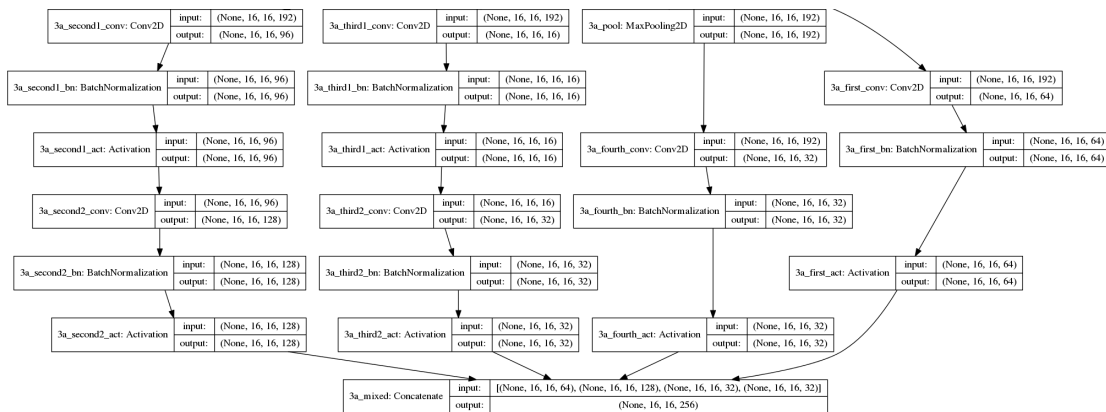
3a_second1_conv: Conv2D | input: (None, 16, 16, 192) | output: (None, 16, 16, 96)

3a_second1_bn: BatchNormalization | input: (None, 16, 16, 96) | output: (None, 16, 16, 96)

3a_second1_act: Activation | input: (None, 16, 16, 96) | output: (None, 16, 16, 96)

3a_second2_conv: Conv2D | input: (None, 16, 16, 96) | output: (None, 16, 16, 128)

3a_second2_bn: BatchNormalization | input: (None, 16, 16, 128) | output: (None, 16, 16, 128)

3a_second2_act: Activation | input: (None, 16, 16, 128) | output: (None, 16, 16, 128)

3a_third1_conv: Conv2D | input: (None, 16, 16, 192) | output: (None, 16, 16, 16)

3a_third1_bn: BatchNormalization | input: (None, 16, 16, 16) | output: (None, 16, 16, 16)

3a_third1_act: Activation | input: (None, 16, 16, 16) | output: (None, 16, 16, 16)

3a_third2_conv: Conv2D | input: (None, 16, 16, 16) | output: (None, 16, 16, 32)

3a_third2_bn: BatchNormalization | input: (None, 16, 16, 32) | output: (None, 16, 16, 32)

3a_third2_act: Activation | input: (None, 16, 16, 32) | output: (None, 16, 16, 32)

3a_pool: MaxPooling2D | input: (None, 16, 16, 192) | output: (None, 16, 16, 192)

3a_fourth_conv: Conv2D | input: (None, 16, 16, 192) | output: (None, 16, 16, 32)

3a_fourth_bn: BatchNormalization | input: (None, 16, 16, 32) | output: (None, 16, 16, 32)

3a_fourth_act: Activation | input: (None, 16, 16, 32) | output: (None, 16, 16, 32)

3a_first_conv: Conv2D | input: (None, 16, 16, 192) | output: (None, 16, 16, 64)

3a_first_bn: BatchNormalization | input: (None, 16, 16, 64) | output: (None, 16, 16, 64)

3a_first_act: Activation | input: (None, 16, 16, 64) | output: (None, 16, 16, 64)

3a_mixed: Concatenate | input: [(None, 16, 16, 64), (None, 16, 16, 128), (None, 16, 16, 32), (None, 16, 16, 32)] | output: (None, 16, 16, 256)